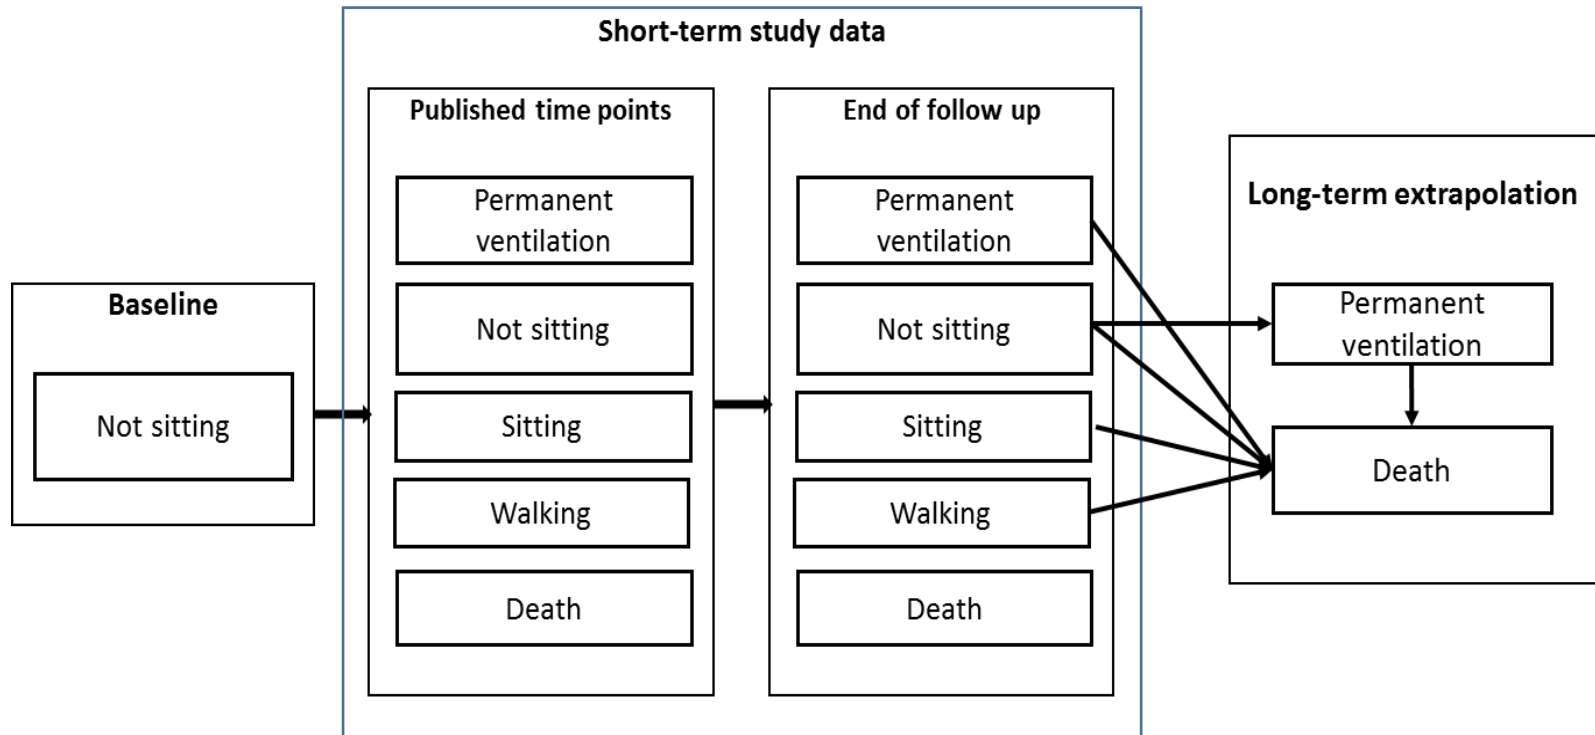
Short-term study data

Baseline

Not sitting

Published time points

Permanent ventilation

Not sitting

Sitting

Walking

Death

End of follow up

Permanent ventilation

Not sitting

Sitting

Walking

Death

Long-term extrapolation

Permanent ventilation

Death